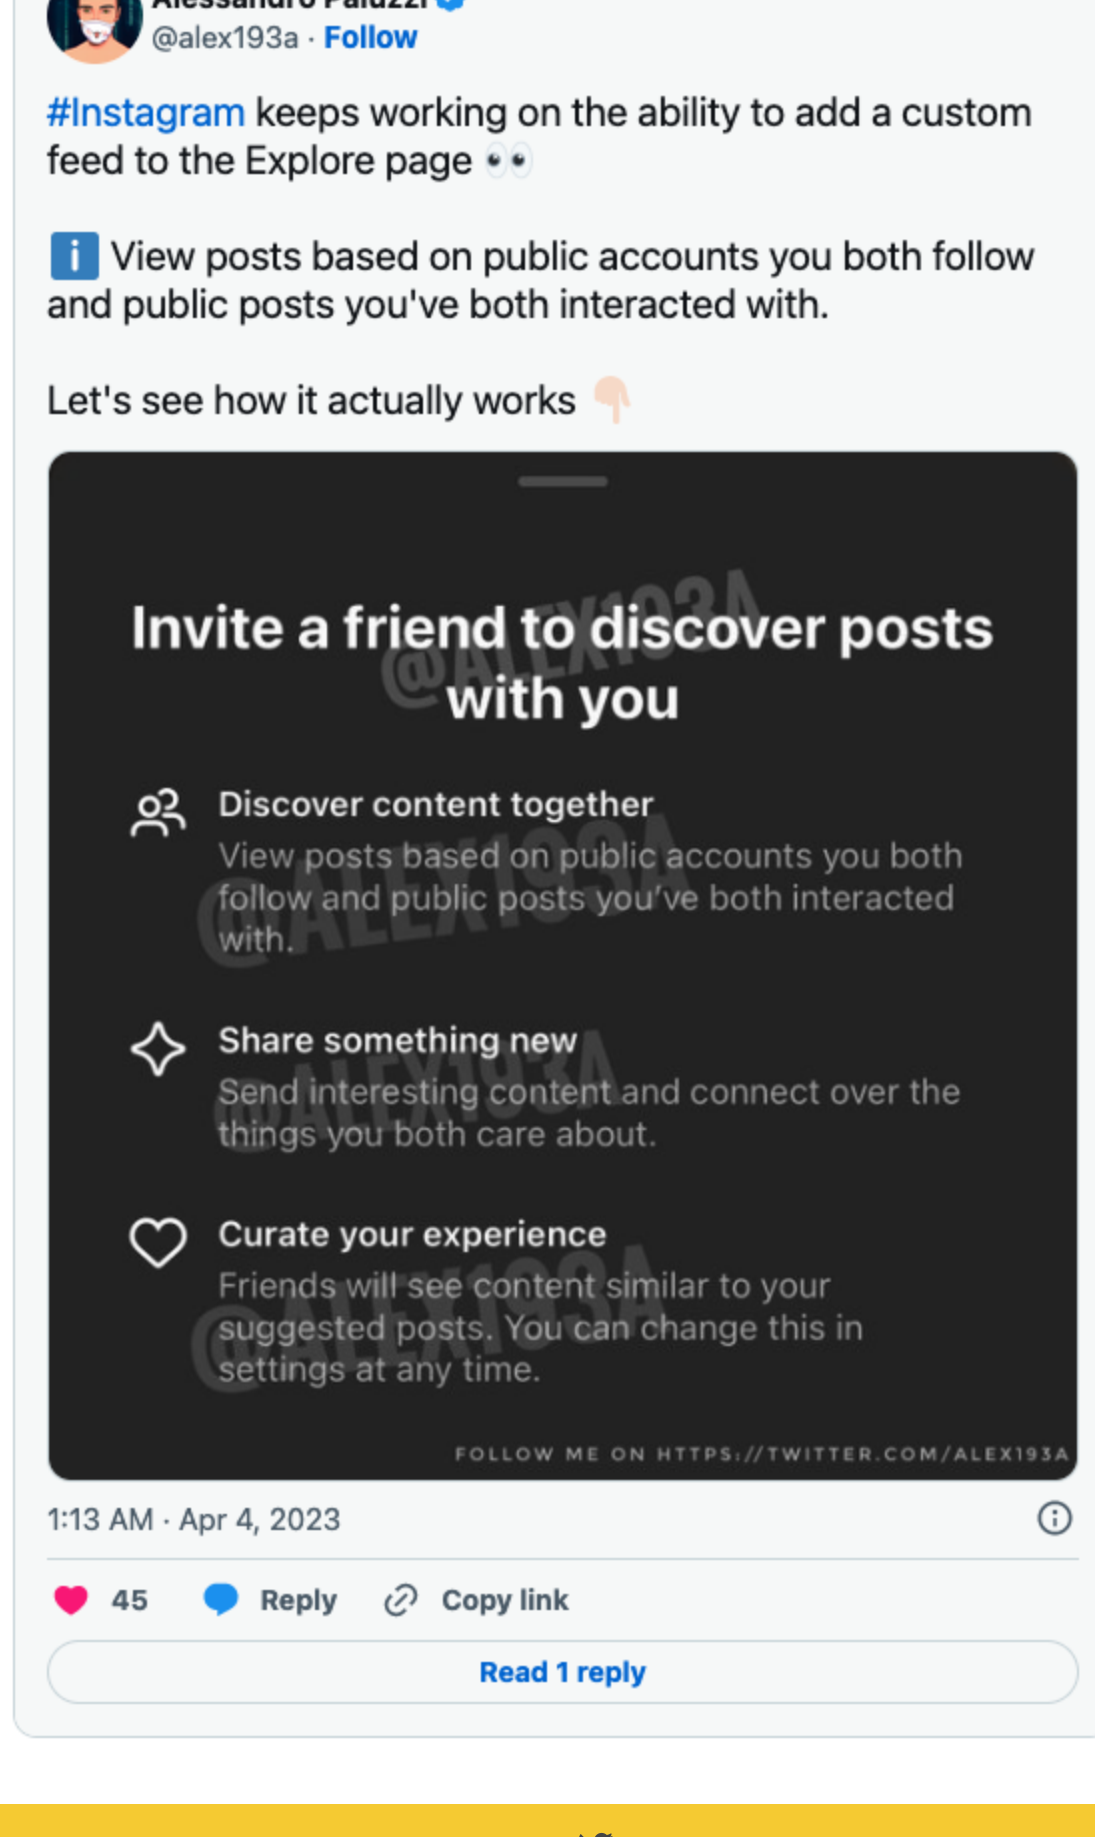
Alessandro Paluzzi
@alex193a · Follow

#Instagram keeps working on the ability to add a custom feed to the Explore page 👀

ℹ️ View posts based on public accounts you both follow and public posts you've both interacted with.

Let's see how it actually works 👇

Invite a friend to discover posts with you

Discover content together
View posts based on public accounts you both follow and public posts you've both interacted with.

Share something new
Send interesting content and connect over the things you both care about.

Curate your experience
Friends will see content similar to your suggested posts. You can change this in settings at any time.

@ALEX193A

FOLLOW ME ON HTTPS://TWITTER.COM/ALEX193A

1:13 AM · Apr 4, 2023

45 Reply Copy link

Read 1 reply